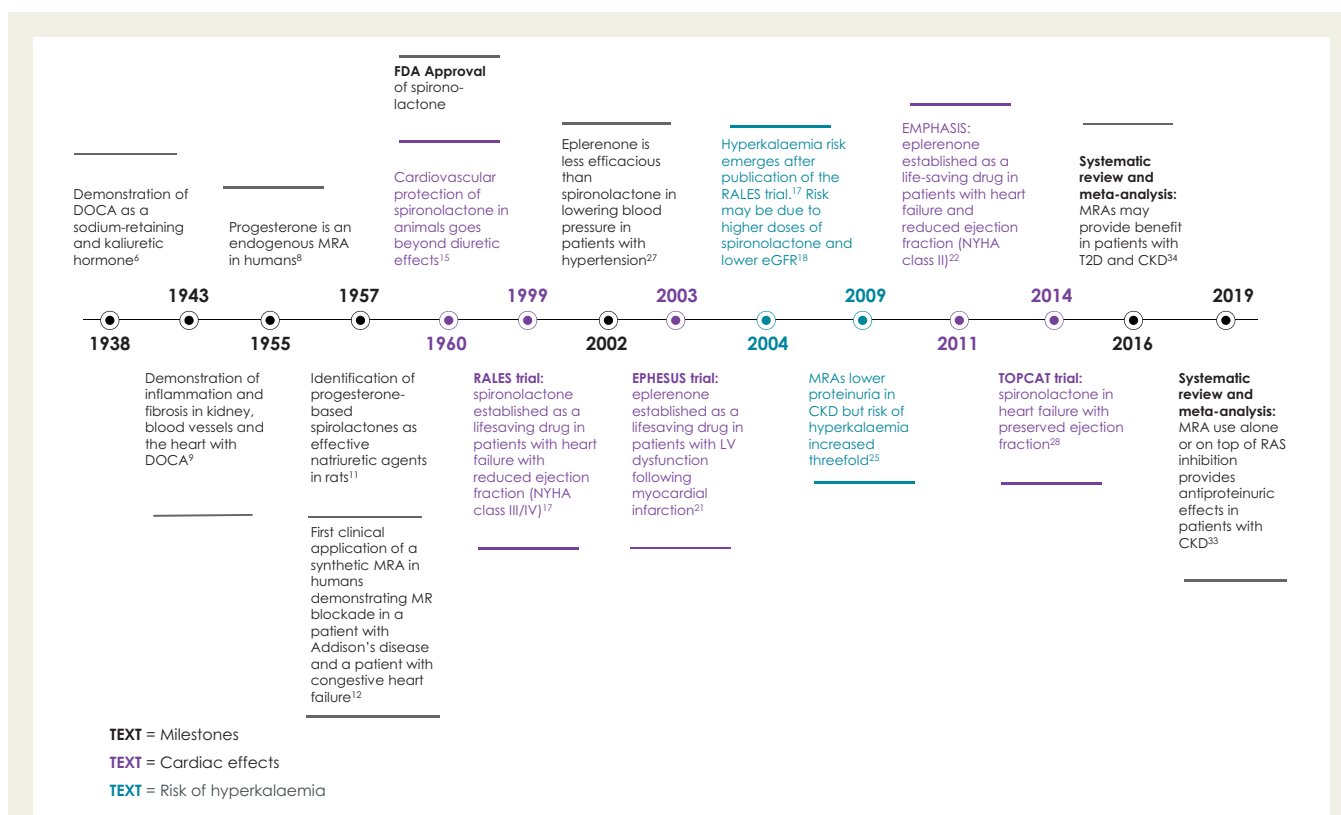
FDA Approval of spironolactone

Demonstration of DOCA as a sodium-retaining and kaliuretic hormone$^{6}$

Progesterone is an endogenous MRA in humans$^{8}$

Cardiovascular protection of spironolactone in animals goes beyond diuretic effects$^{15}$

Eplerenone is less efficacious than spironolactone in lowering blood pressure in patients with hypertension$^{27}$

Hyperkalaemia risk emerges after publication of the RALES trial.$^{17}$ Risk may be due to higher doses of spironolactone and lower eGFR$^{18}$

EMPHASIS: eplerenone established as a life-saving drug in patients with heart failure and reduced ejection fraction (NYHA class II)$^{22}$

**Systematic review and meta-analysis:** MRAs may provide benefit in patients with T2D and CKD$^{34}$

1943 1957 1999 2003 2009 2014 2019

1938 1955 1960 2002 2004 2011 2016

Demonstration of inflammation and fibrosis in kidney, blood vessels and the heart with DOCA$^{9}$

Identification of progesterone-based spirolactones as effective natriuretic agents in rats$^{11}$

First clinical application of a synthetic MRA in humans demonstrating MR blockade in a patient with Addison's disease and a patient with congestive heart failure$^{12}$

**RALES trial:** spironolactone established as a lifesaving drug in patients with heart failure with reduced ejection fraction (NYHA class III/IV)$^{17}$

**EPHESUS trial:** eplerenone established as a lifesaving drug in patients with LV dysfunction following myocardial infarction$^{21}$

MRAs lower proteinuria in CKD but risk of hyperkalaemia increased threefold$^{25}$

**TOPCAT trial:** spironolactone in heart failure with preserved ejection fraction$^{28}$

**Systematic review and meta-analysis:** MRA use alone or on top of RAS inhibition provides antiproteinuric effects in patients with CKD$^{33}$

**TEXT** = Milestones

**TEXT** = Cardiac effects

**TEXT** = Risk of hyperkalaemia